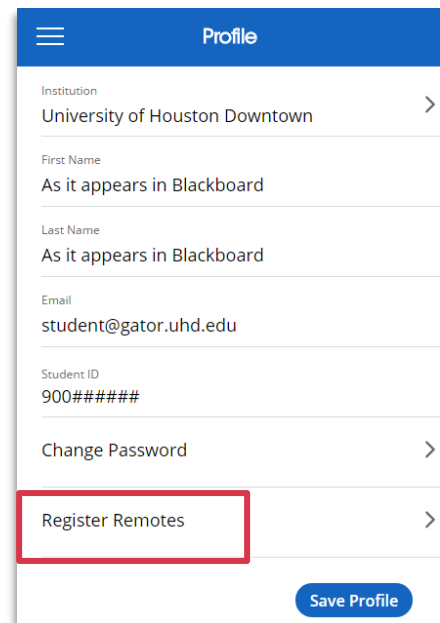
Profile

Institution
University of Houston Downtown

First Name
As it appears in Blackboard

Last Name
As it appears in Blackboard

Email
student@gator.uhd.edu

Student ID
900######

Change Password

Register Remotes

Save Profile